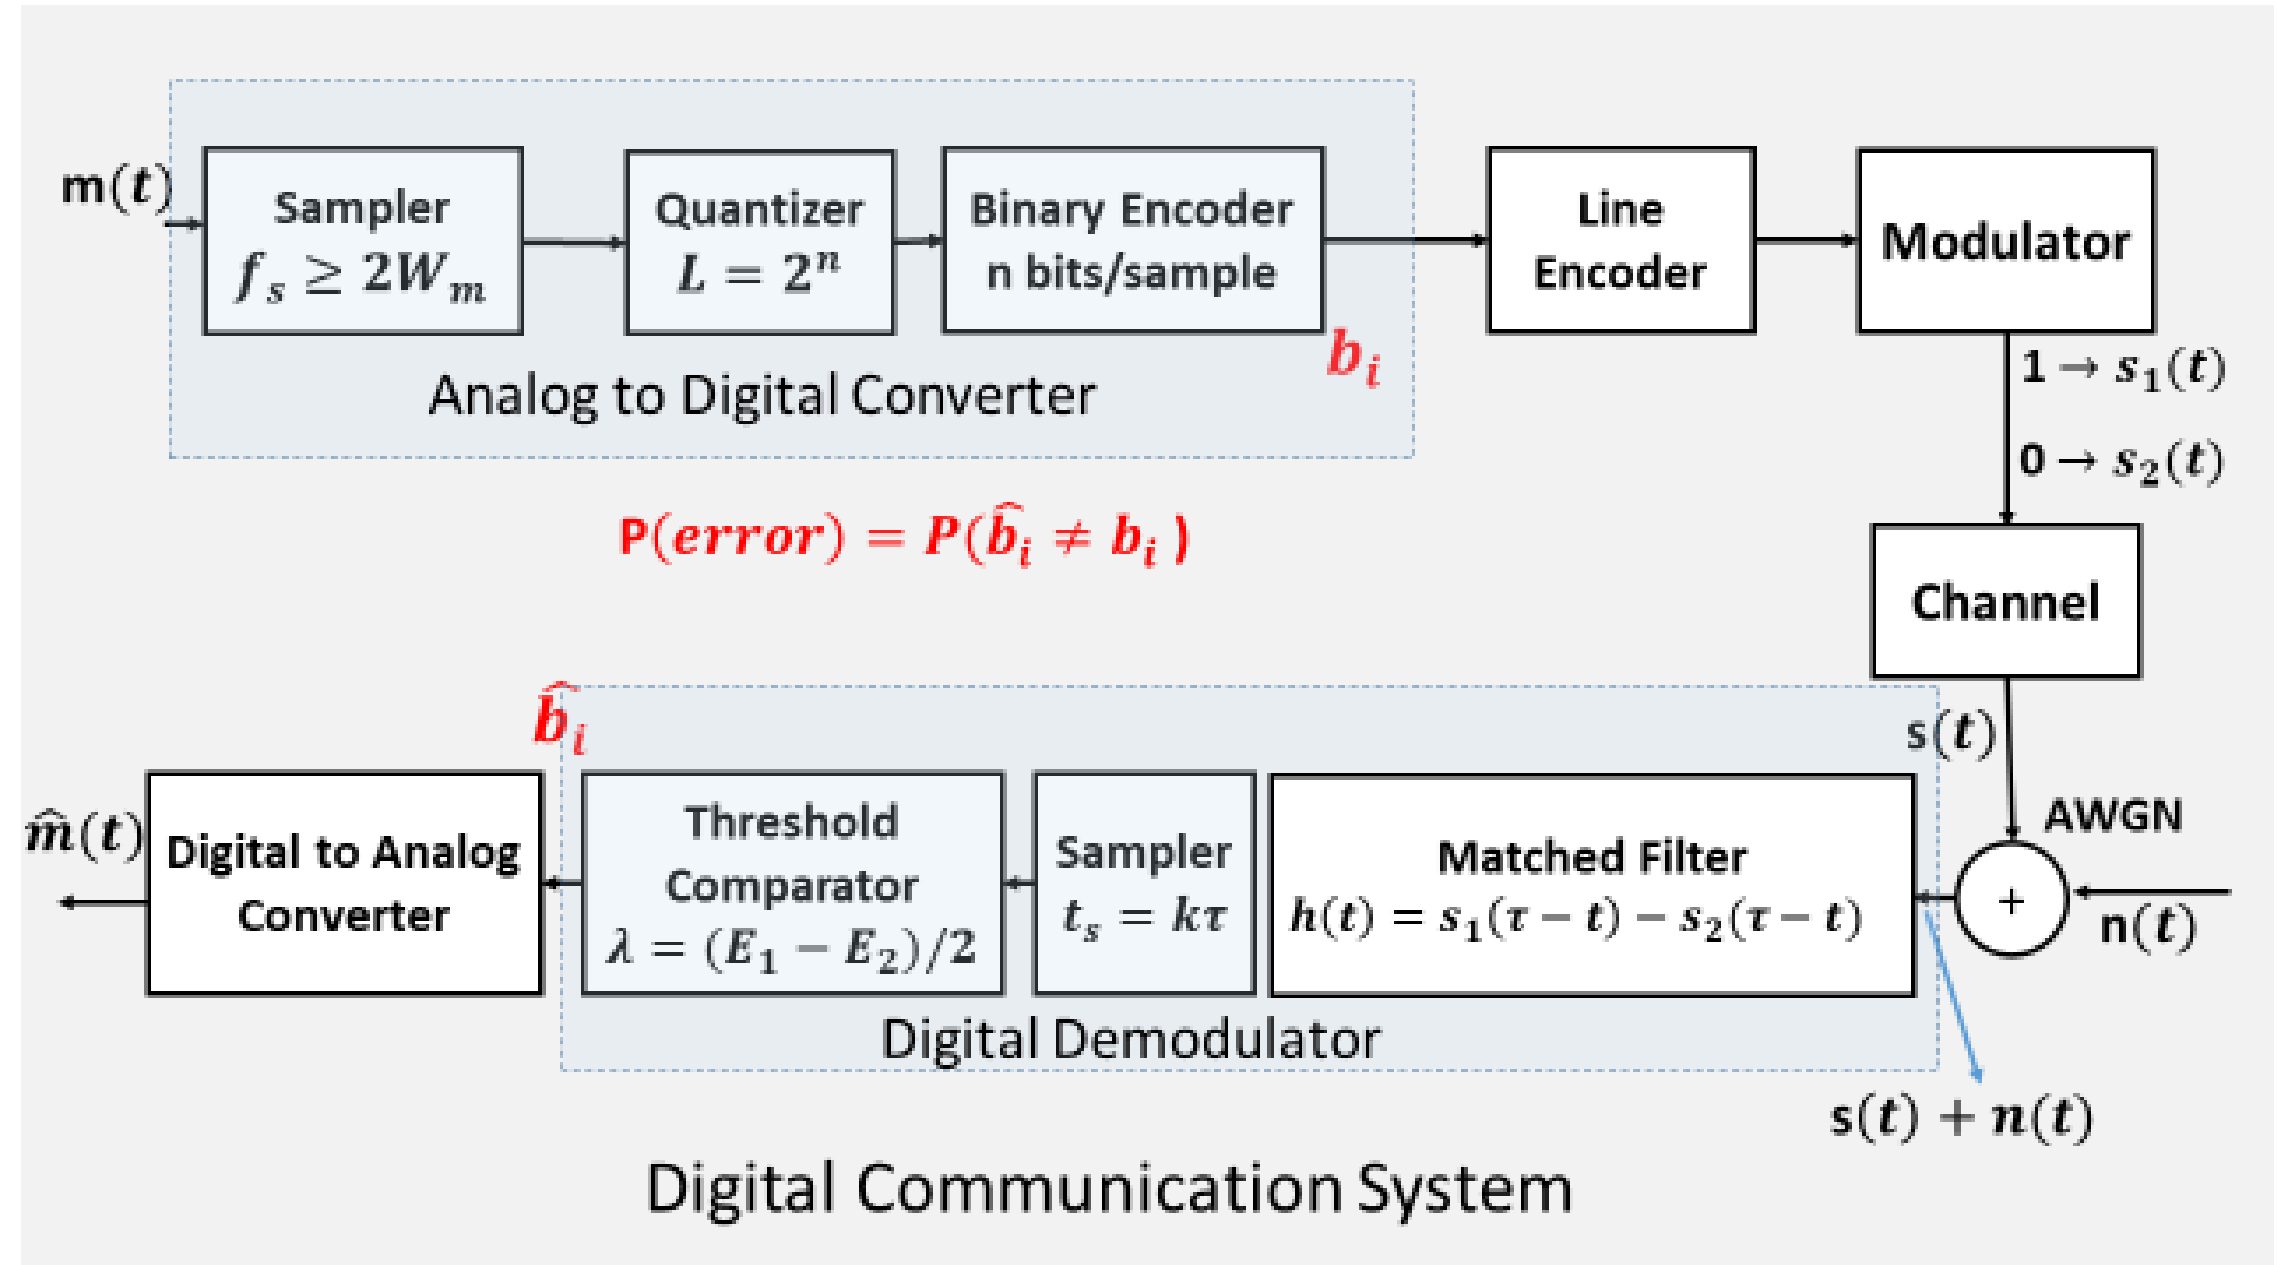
$m(t)$

Sampler $f_s \geq 2W_m$

Quantizer $L = 2^n$

Binary Encoder n bits/sample

$b_i$

Analog to Digital Converter

Line Encoder

Modulator

$1 \rightarrow s_1(t)$

$0 \rightarrow s_2(t)$

$P(error) = P(\hat{b_i} \neq b_i)$

Channel

$\hat{b_i}$

$s(t)$

AWGN

$\hat{m}(t)$

Digital to Analog Converter

Threshold Comparator $\lambda = (E_1 - E_2)/2$

Sampler $t_s = k\tau$

Matched Filter $h(t) = s_1(\tau - t) - s_2(\tau - t)$

+

$n(t)$

Digital Demodulator

$s(t) + n(t)$

Digital Communication System